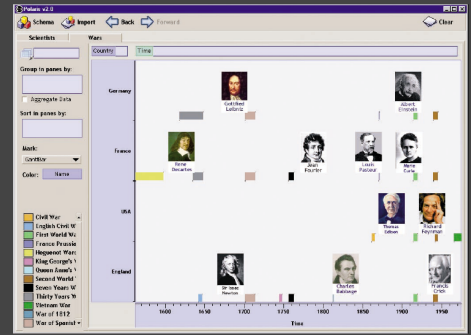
Polaris v2.0

Schema Import Back Forward Clear

Scientists Wars

Country Time

Group in panes by:

Aggregate Data

Sort in panes by:

Mark:

Color: Name

Germany

France

USA

England

Gottfried Leibniz

Albert Einstein

Rene Descartes

Jean Fourier

Louis Pasteur

Marie Curie

Thomas Edison

Richard Feynman

Sir Isaac Newton

Charles Babbage

Francis Crick

Civil War
English Civil W
First World War
France Prussia
Huguenot Wars
King George's W
Queen Anne's W
Second World
Seven Years W
Thirty Years W
Vietnam War
War of 1812
War of Spanish

1600 1650 1700 1750 1800 1850 1900 1950

Time